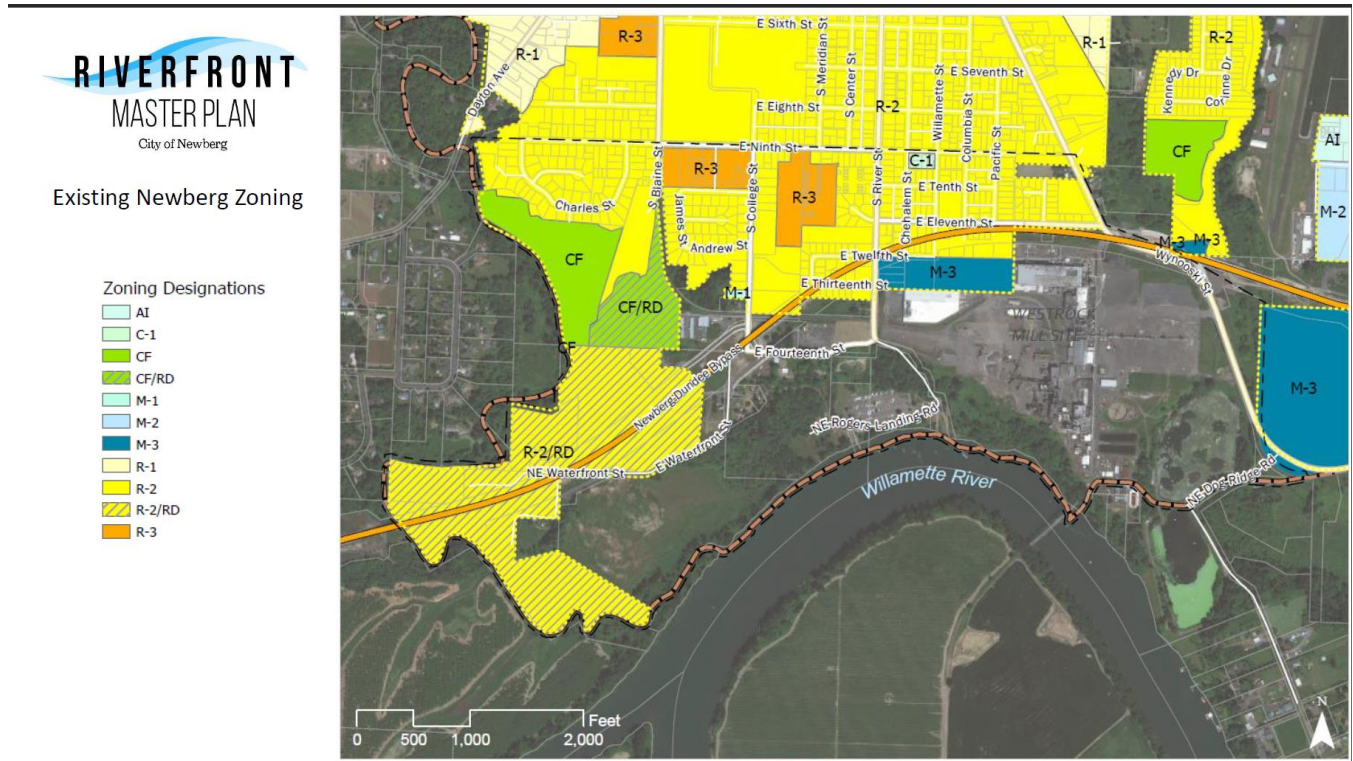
RIVERFRONT
MASTER PLAN
City of Newberg

Existing Newberg Zoning

Zoning Designations
AI
C-1
CF
CF/RD
M-1
M-2
M-3
R-1
R-2
R-2/RD
R-3

R-3
E Sixth St
R-1
R-1
R-2
Dayton Ave
E Seventh St
Kennedy Dr
Corinne Dr
S Meridian St
S Center St
Willamette St
E Eighth St
R-2
Columbia St
Pacific St
E Ninth St
AI
CF
C-1
R-3
R-3
S Blaine St
S College St
S River St
Chehalem St
E Tenth St
M-2
Charles St
James St
E Eleventh St
Andrew St
M-3
M-3
CF
E Twelfth St
M-3
Wynooski St
CF/RD
M-1
E Thirteenth St
WESTROCK MILL SITE
CF
Newberg-Dundee Bypass
E Fourteenth St
M-3
NE Rogers Landing Rd
R-2/RD
E Waterfront St
NE Waterfront St
Willamette River
NE Dog Ridge Rd

0
500
1,000
2,000
Feet
N